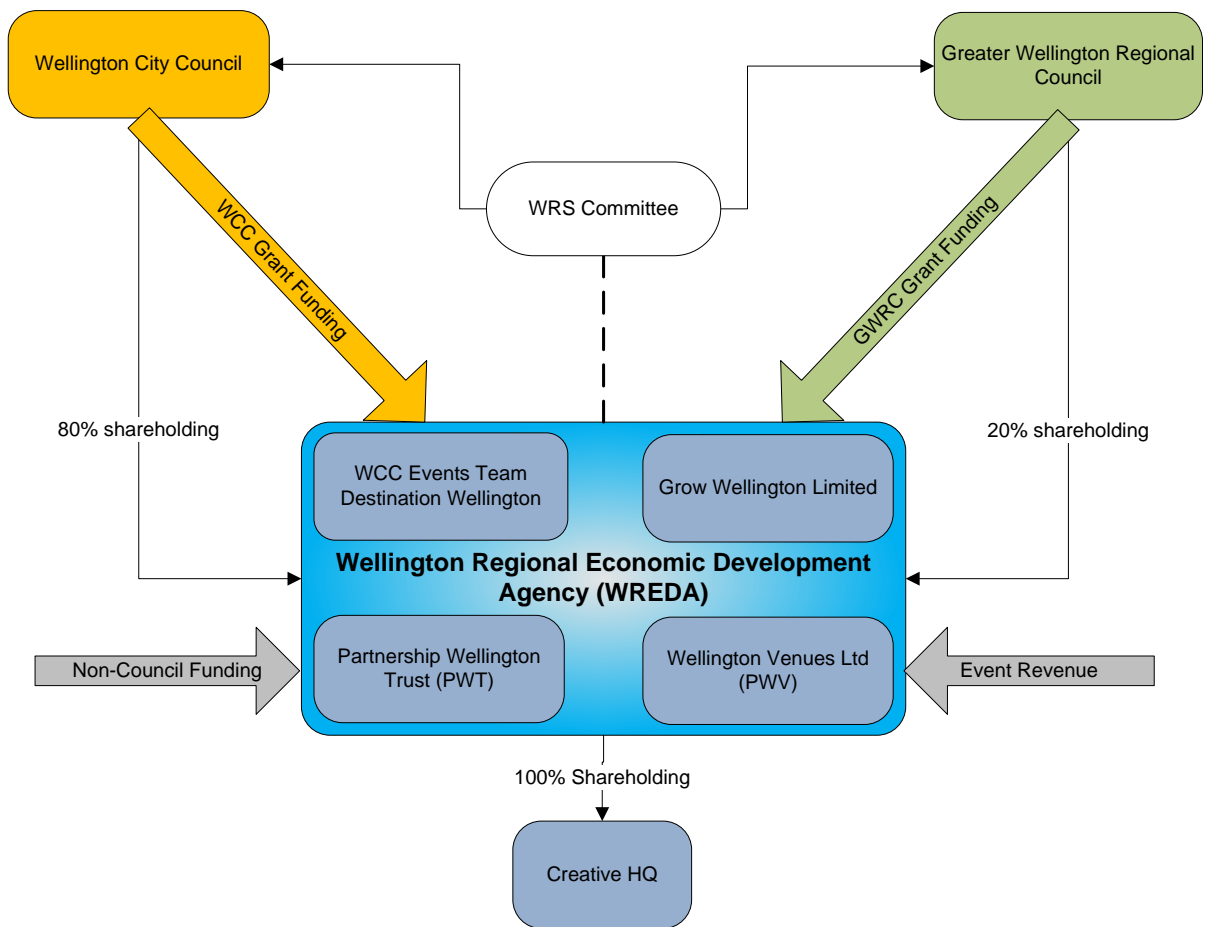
Wellington City Council

Greater Wellington Regional Council

WRS Committee

WCC Grant Funding

GWRC Grant Funding

80% shareholding

20% shareholding

WCC Events Team Destination Wellington

Grow Wellington Limited

Wellington Regional Economic Development Agency (WREDA)

Partnership Wellington Trust (PWT)

Wellington Venues Ltd (PWV)

Non-Council Funding

Event Revenue

100% Shareholding

Creative HQ